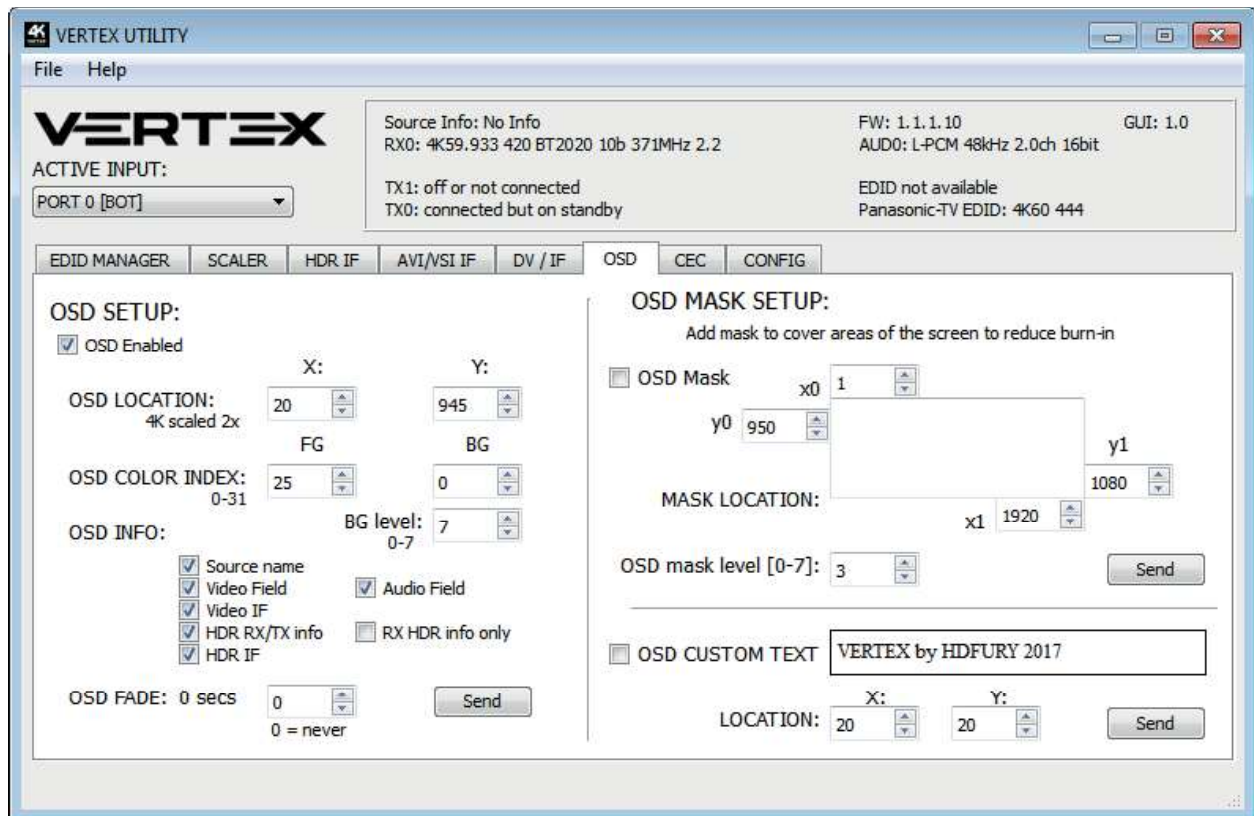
4K VERTEX UTILITY

File Help

VERTEX

ACTIVE INPUT:

PORT 0 [BOT]

Source Info: No Info
RX0: 4K59.933 420 BT2020 10b 371MHz 2.2

TX1: off or not connected
TX0: connected but on standby

FW: 1.1.1.10
AUD0: L-PCM 48kHz 2.0ch 16bit

GUI: 1.0

EDID not available
Panasonic-TV EDID: 4K60 444

EDID MANAGER | SCALER | HDR IF | AVI/VSI IF | DV / IF | OSD | CEC | CONFIG

OSD SETUP:

OSD Enabled

X: Y:

OSD LOCATION: 20 945
4K scaled 2x

FG BG

OSD COLOR INDEX: 25 0
0-31

BG level: 7
0-7

OSD INFO:

Source name
Video Field
Audio Field
Video IF
HDR RX/TX info
RX HDR info only
HDR IF

OSD FADE: 0 secs 0
0 = never

Send

OSD MASK SETUP:

Add mask to cover areas of the screen to reduce burn-in

OSD Mask

x0 1

y0 950

y1

1080

MASK LOCATION:

x1 1920

OSD mask level [0-7]: 3

Send

OSD CUSTOM TEXT VERTEX by HDFURY 2017

X: Y:

LOCATION: 20 20

Send